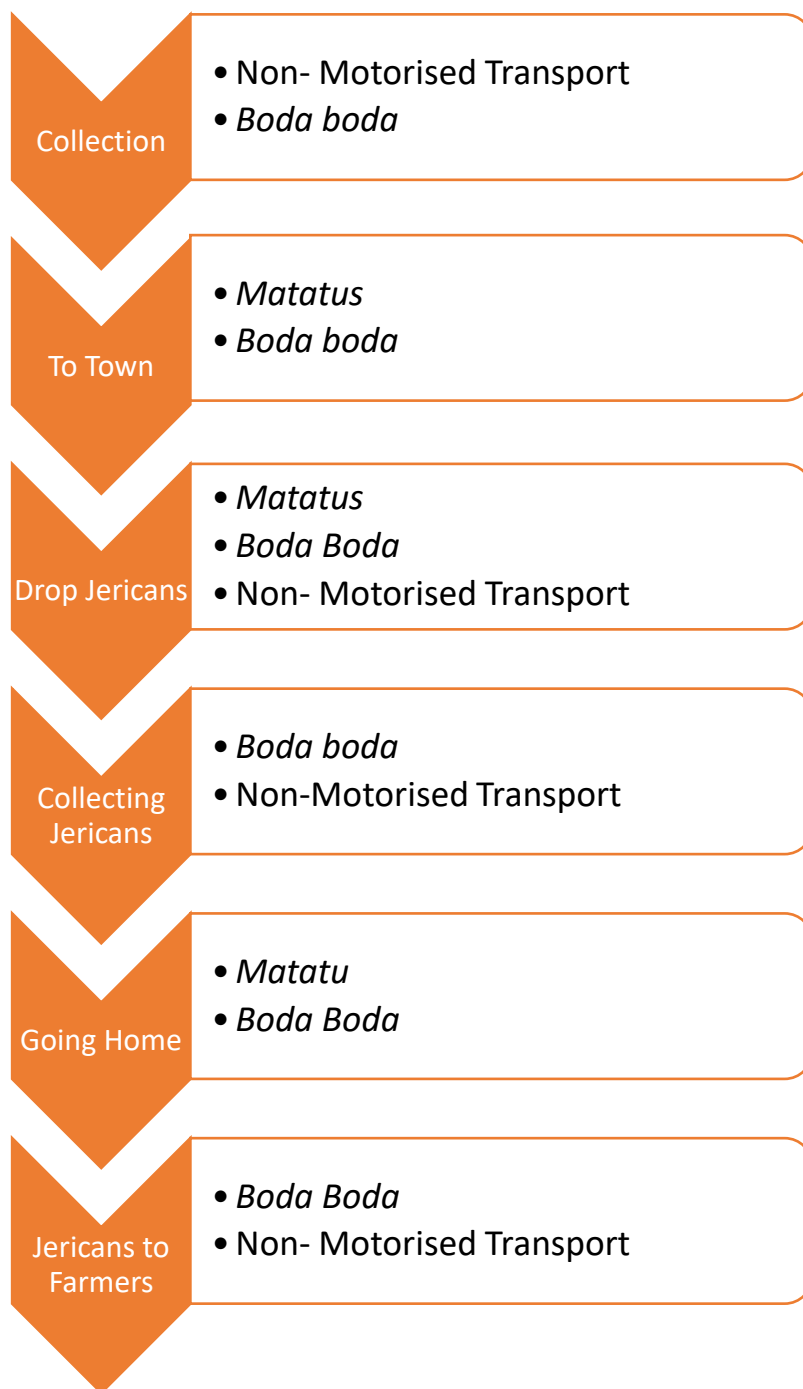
Collection
• Non- Motorised Transport
• Boda boda

To Town
• Matatus
• Boda boda

Drop Jericans
• Matatus
• Boda Boda
• Non- Motorised Transport

Collecting Jericans
• Boda boda
• Non-Motorised Transport

Going Home
• Matatu
• Boda Boda

Jericans to Farmers
• Boda Boda
• Non- Motorised Transport